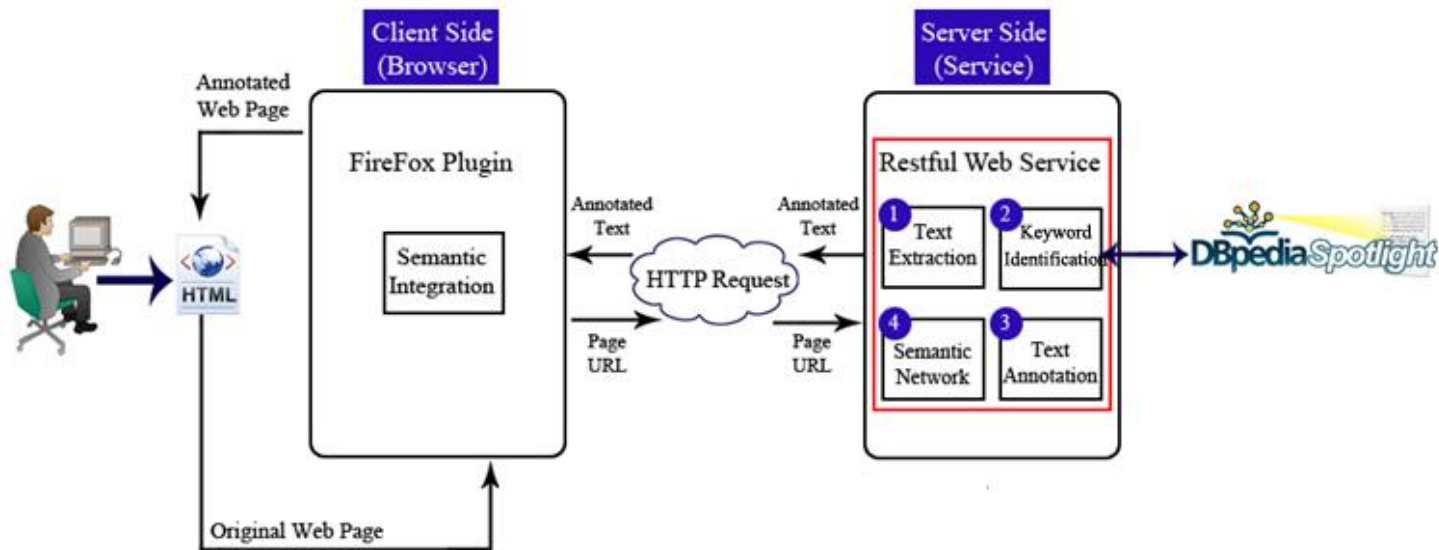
Client Side (Browser)

Server Side (Service)

Annotated Web Page

FireFox Plugin

Semantic Integration

Restful Web Service

1 Text Extraction

2 Keyword Identification

4 Semantic Network

3 Text Annotation

Annotated Text

Annotated Text

HTTP Request

Page URL

Page URL

HTML

DBpedia Spotlight

Original Web Page